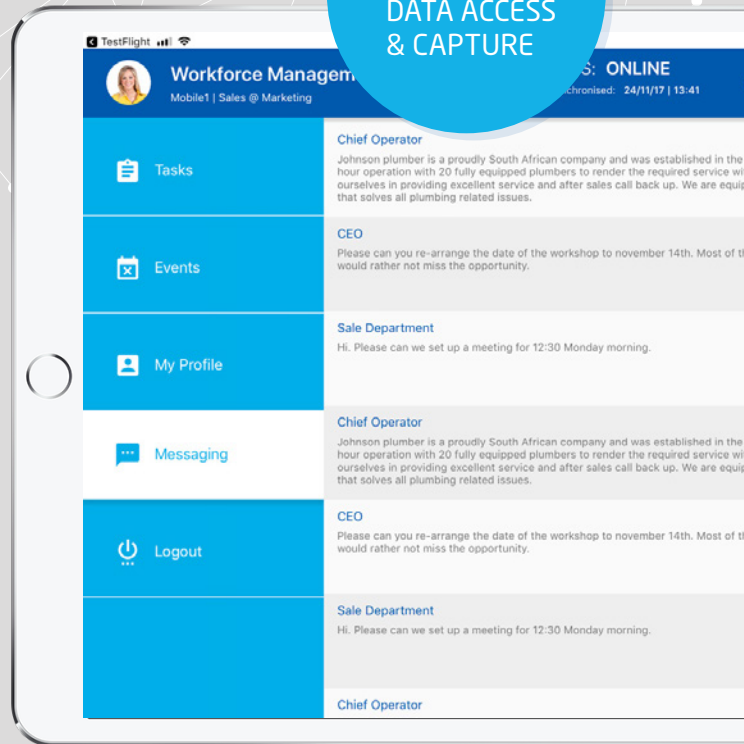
DATA ACCESS & CAPTURE

TestFlight

Workforce Managem

Mobile1 | Sales @ Marketing

S: ONLINE

chronised: 24/11/17 | 13:41

Tasks

Events

My Profile

Messaging

Logout

Chief Operator

Johnson plumber is a proudly South African company and was established in the hour operation with 20 fully equipped plumbers to render the required service wi ourselves in providing excellent service and after sales call back up. We are equip that solves all plumbing related issues.

CEO

Please can you re-arrange the date of the workshop to november 14th. Most of th would rather not miss the opportunity.

Sale Department

Hi. Please can we set up a meeting for 12:30 Monday morning.

Chief Operator

Johnson plumber is a proudly South African company and was established in the hour operation with 20 fully equipped plumbers to render the required service wi ourselves in providing excellent service and after sales call back up. We are equip that solves all plumbing related issues.

CEO

Please can you re-arrange the date of the workshop to november 14th. Most of th would rather not miss the opportunity.

Sale Department

Hi. Please can we set up a meeting for 12:30 Monday morning.

Chief Operator